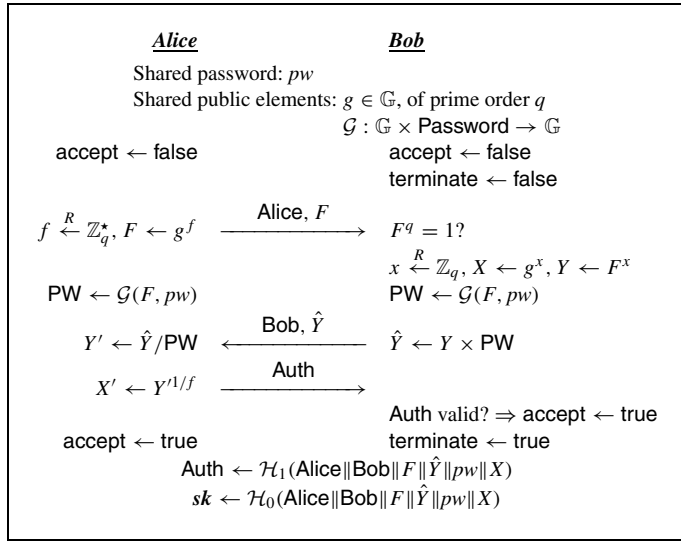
Alice Bob

Shared password: $pw$

Shared public elements: $g \in \mathbb{G}$, of prime order $q$

$\mathcal{G} : \mathbb{G} \times \mathsf{Password} \to \mathbb{G}$

accept $\leftarrow$ false accept $\leftarrow$ false

terminate $\leftarrow$ false

$f \xleftarrow{R} \mathbb{Z}_q^\star$, $F \leftarrow g^f$ $\xrightarrow{\text{Alice}, F}$ $F^q = 1$?

$x \xleftarrow{R} \mathbb{Z}_q$, $X \leftarrow g^x$, $Y \leftarrow F^x$

PW $\leftarrow \mathcal{G}(F, pw)$ PW $\leftarrow \mathcal{G}(F, pw)$

$Y' \leftarrow \hat{Y}/\mathsf{PW}$ $\xleftarrow{\text{Bob}, \hat{Y}}$ $\hat{Y} \leftarrow Y \times \mathsf{PW}$

$X' \leftarrow Y'^{1/f}$ $\xrightarrow{\text{Auth}}$

Auth valid? $\Rightarrow$ accept $\leftarrow$ true

accept $\leftarrow$ true terminate $\leftarrow$ true

Auth $\leftarrow \mathcal{H}_1(\mathsf{Alice}\|\mathsf{Bob}\|F\|\hat{Y}\|pw\|X)$

$\boldsymbol{sk} \leftarrow \mathcal{H}_0(\mathsf{Alice}\|\mathsf{Bob}\|F\|\hat{Y}\|pw\|X)$